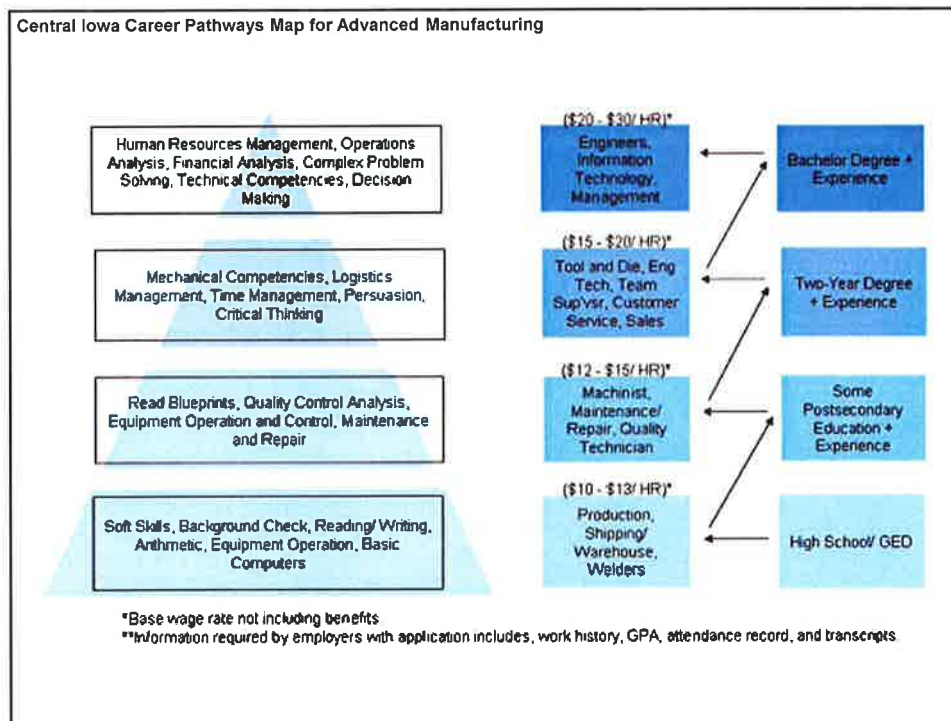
Central Iowa Career Pathways Map for Advanced Manufacturing

Human Resources Management, Operations Analysis, Financial Analysis, Complex Problem Solving, Technical Competencies, Decision Making

($20 - $30/ HR)*
Engineers, Information Technology, Management

Bachelor Degree + Experience

Mechanical Competencies, Logistics Management, Time Management, Persuasion, Critical Thinking

($15 - $20/ HR)*
Tool and Die, Eng Tech, Team Sup'vsr, Customer Service, Sales

Two-Year Degree + Experience

Read Blueprints, Quality Control Analysis, Equipment Operation and Control, Maintenance and Repair

($12 - $15/ HR)*
Machinist, Maintenance/ Repair, Quality Technician

Some Postsecondary Education + Experience

Soft Skills, Background Check, Reading/ Writing, Arithmetic, Equipment Operation, Basic Computers

($10 - $13/ HR)*
Production, Shipping/ Warehouse, Welders

High School/ GED

*Base wage rate not including benefits
**Information required by employers with application includes, work history, GPA, attendance record, and transcripts